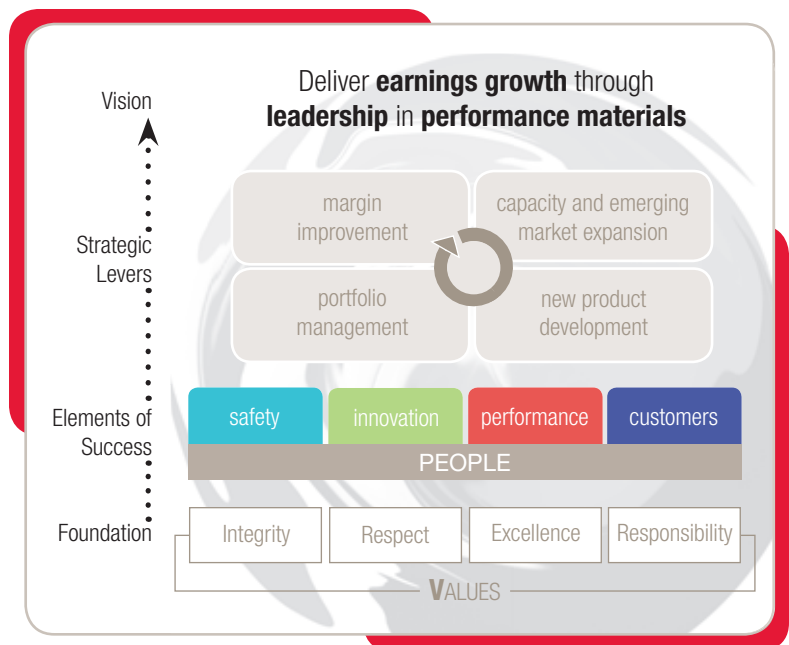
Vision

Deliver **earnings growth** through **leadership** in **performance materials**

Strategic Levers

margin improvement

capacity and emerging market expansion

portfolio management

new product development

Elements of Success

safety

innovation

performance

customers

PEOPLE

Foundation

Integrity

Respect

Excellence

Responsibility

VALUES